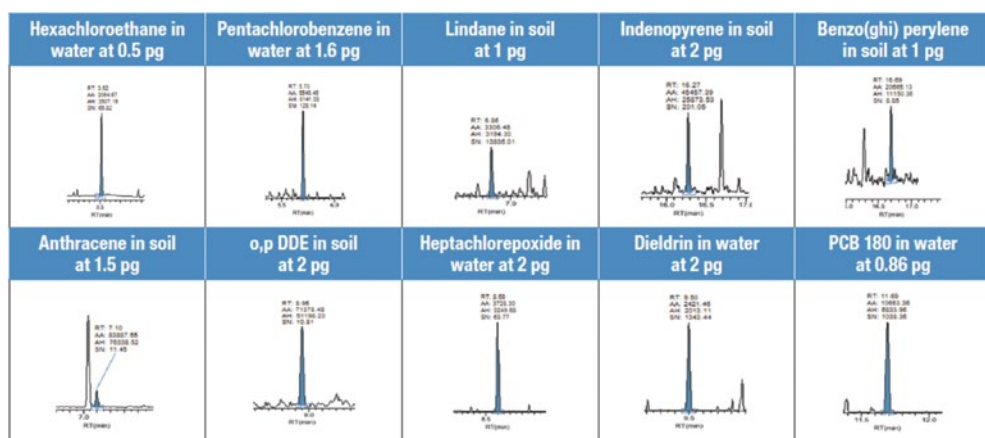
Hexachloroethane in water at 0.5 pg

RT: 3.52
AA: 2064.67
AH: 2507.19
SN: 65.02

3.5

RT(min)

Pentachlorobenzene in water at 1.6 pg

RT: 5.70
AA: 5846.46
AH: 6141.33
SN: 128.74

5.5 6.0

RT(min)

Lindane in soil at 1 pg

RT: 6.86
AA: 3306.48
AH: 3184.30
SN: 13836.01

7.0

RT(min)

Indenopyrene in soil at 2 pg

RT: 16.27
AA: 45457.29
AH: 25673.53
SN: 201.05

16.0 16.5 17.0

RT(min)

Benzo(ghi) perylene in soil at 1 pg

RT: 16.69
AA: 20665.13
AH: 11150.36
SN: 6.65

16.0 16.5 17.0

RT(min)

Anthracene in soil at 1.5 pg

RT: 7.10
AA: 93887.65
AH: 76338.52
SN: 11.45

7.0

RT(min)

o,p DDE in soil at 2 pg

RT: 8.96
AA: 71375.45
AH: 51196.23
SN: 10.81

9.0

RT(min)

Heptachlorepoxide in water at 2 pg

RT: 8.59
AA: 3728.30
AH: 3249.60
SN: 83.77

8.5

RT(min)

Dieldrin in water at 2 pg

RT: 9.50
AA: 2421.46
AH: 2013.11
SN: 1343.44

9.5

RT(min)

PCB 180 in water at 0.86 pg

RT: 11.69
AA: 10663.36
AH: 6833.96
SN: 1039.36

11.5 12.0

RT(min)